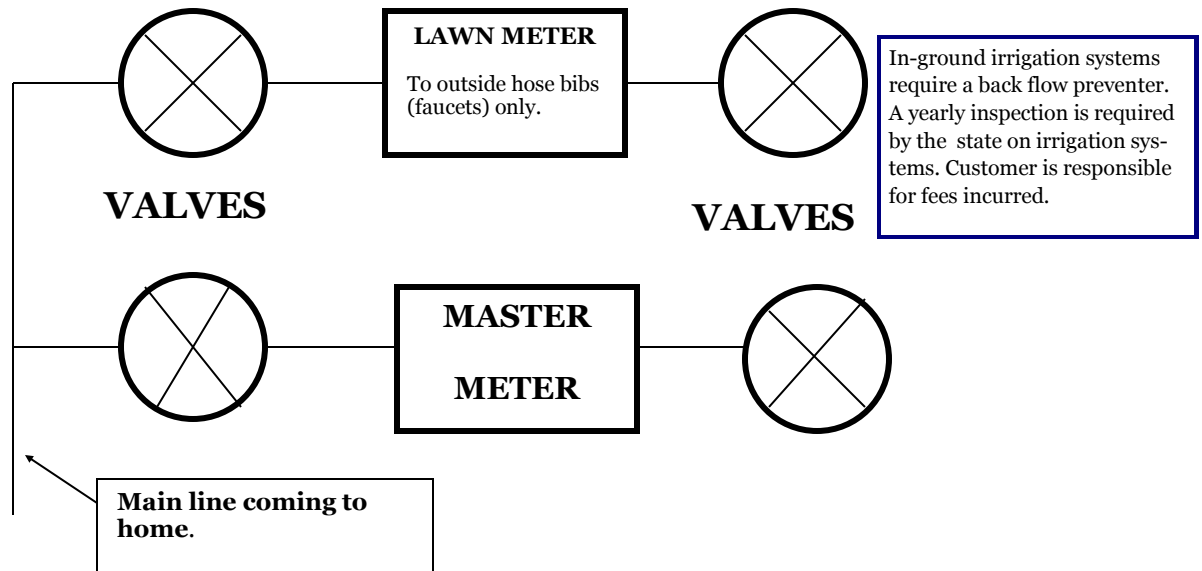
LAWN METER

To outside hose bibs (faucets) only.

In-ground irrigation systems require a back flow preventer. A yearly inspection is required by the state on irrigation systems. Customer is responsible for fees incurred.

VALVES

VALVES

MASTER

METER

Main line coming to home.